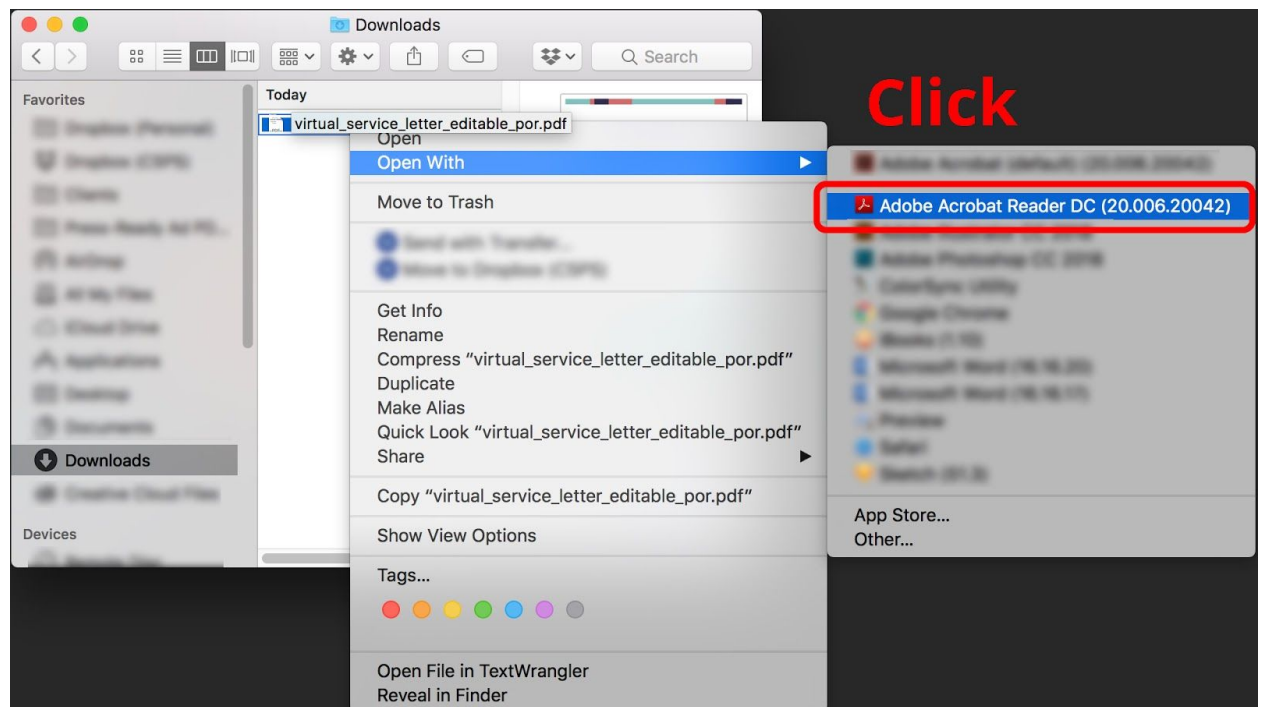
Downloads

Search

Favorites

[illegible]
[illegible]
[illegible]
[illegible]
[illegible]
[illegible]
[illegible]
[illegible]
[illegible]
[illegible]
Downloads
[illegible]

Devices

Today

virtual_service_letter_editable_por.pdf

Open
Open With
Move to Trash
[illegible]
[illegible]
Get Info
Rename
Compress “virtual_service_letter_editable_por.pdf”
Duplicate
Make Alias
Quick Look “virtual_service_letter_editable_por.pdf”
Share
Copy “virtual_service_letter_editable_por.pdf”
Show View Options
Tags...
Open File in TextWrangler
Reveal in Finder

Click

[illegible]
Adobe Acrobat Reader DC (20.006.20042)
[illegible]
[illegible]
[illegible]
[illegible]
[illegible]
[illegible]
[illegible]
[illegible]
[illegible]
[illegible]
App Store...
Other...